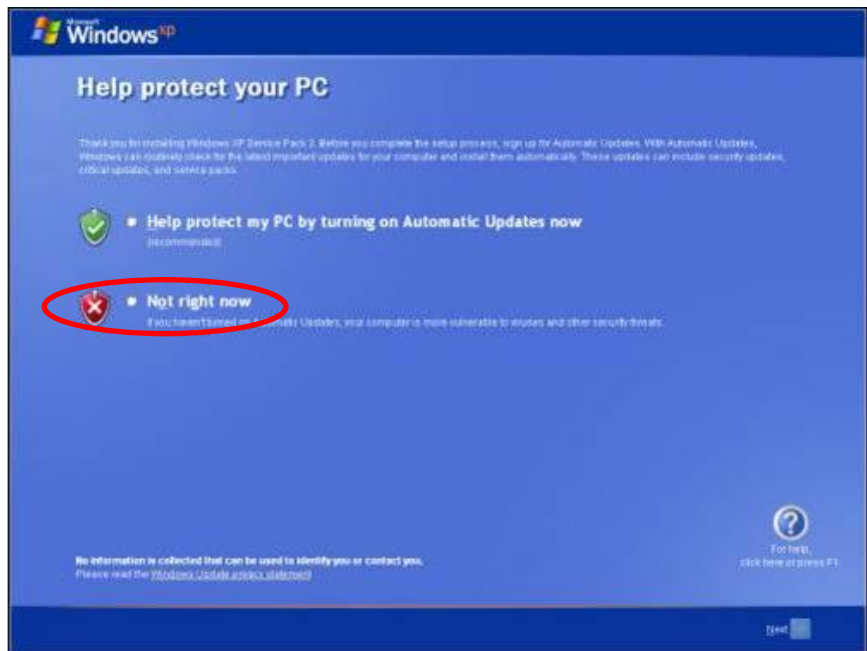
Microsoft Windows xp

Help protect your PC

Thank you for installing Windows XP Service Pack 2. Before you complete the setup process, sign up for Automatic Updates. With Automatic Updates, Windows can routinely check for the latest important updates for your computer and install them automatically. These updates can include security updates, critical updates, and service packs.

Help protect my PC by turning on Automatic Updates now

(recommended)

Not right now

If you haven't turned on Automatic Updates, your computer is more vulnerable to viruses and other security threats.

No information is collected that can be used to identify you or contact you.

Please read the Windows Update privacy statement

For help, click here or press F1

Next